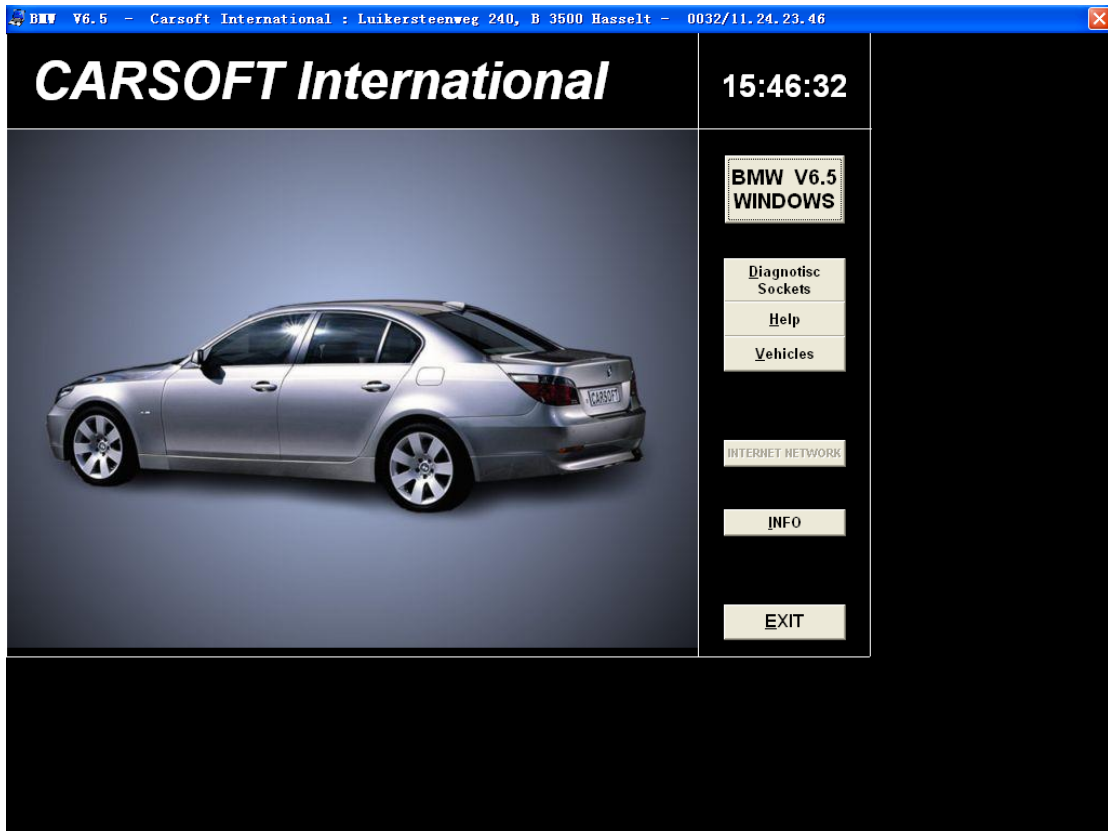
BMW V6.5 - Carsoft International : Luikersteenweg 240, B 3500 Hasselt - 0032/11.24.23.46

CARSOFT International

15:46:32

BMW V6.5 WINDOWS

Diagnotisc Sockets

Help

Vehicles

CARSOFT

INTERNET NETWORK

INFO

EXIT